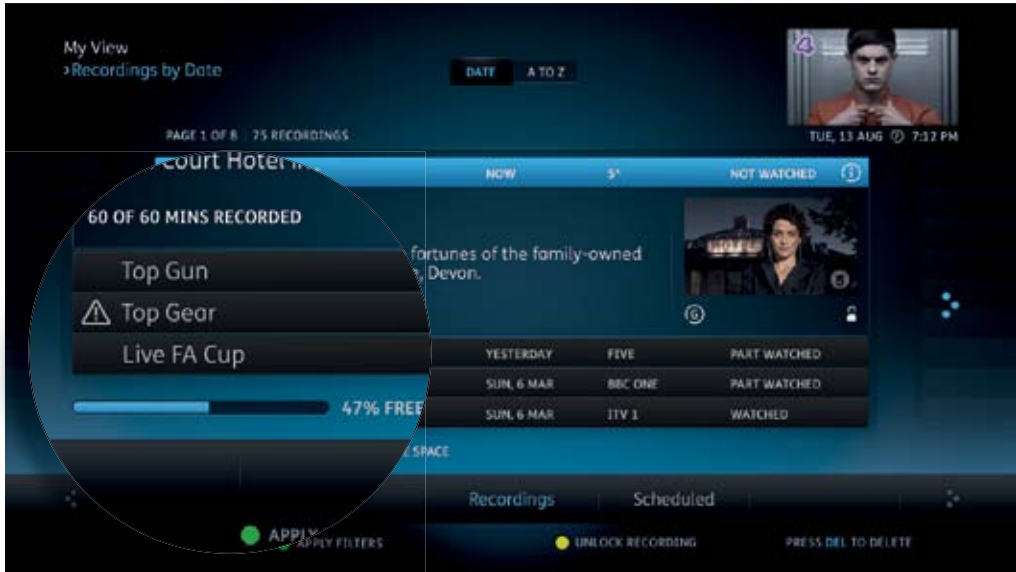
My View
›Recordings by Date

DATE A TO Z

PAGE 1 OF 8 75 RECORDINGS

TUE, 13 AUG 7:12 PM

Court Hotel

NOW 5* NOT WATCHED

60 OF 60 MINS RECORDED

fortunes of the family-owned
, Devon.

Top Gun
Top Gear
Live FA Cup

| YESTERDAY | FIVE | PART WATCHED |
|---|---|---|
| SUN, 6 MAR | BBC ONE | PART WATCHED |
| SUN, 6 MAR | ITV 1 | WATCHED |

47% FREE

SPACE

Recordings Scheduled

APPLY
APPLY FILTERS

UNLOCK RECORDING

PRESS DEL TO DELETE